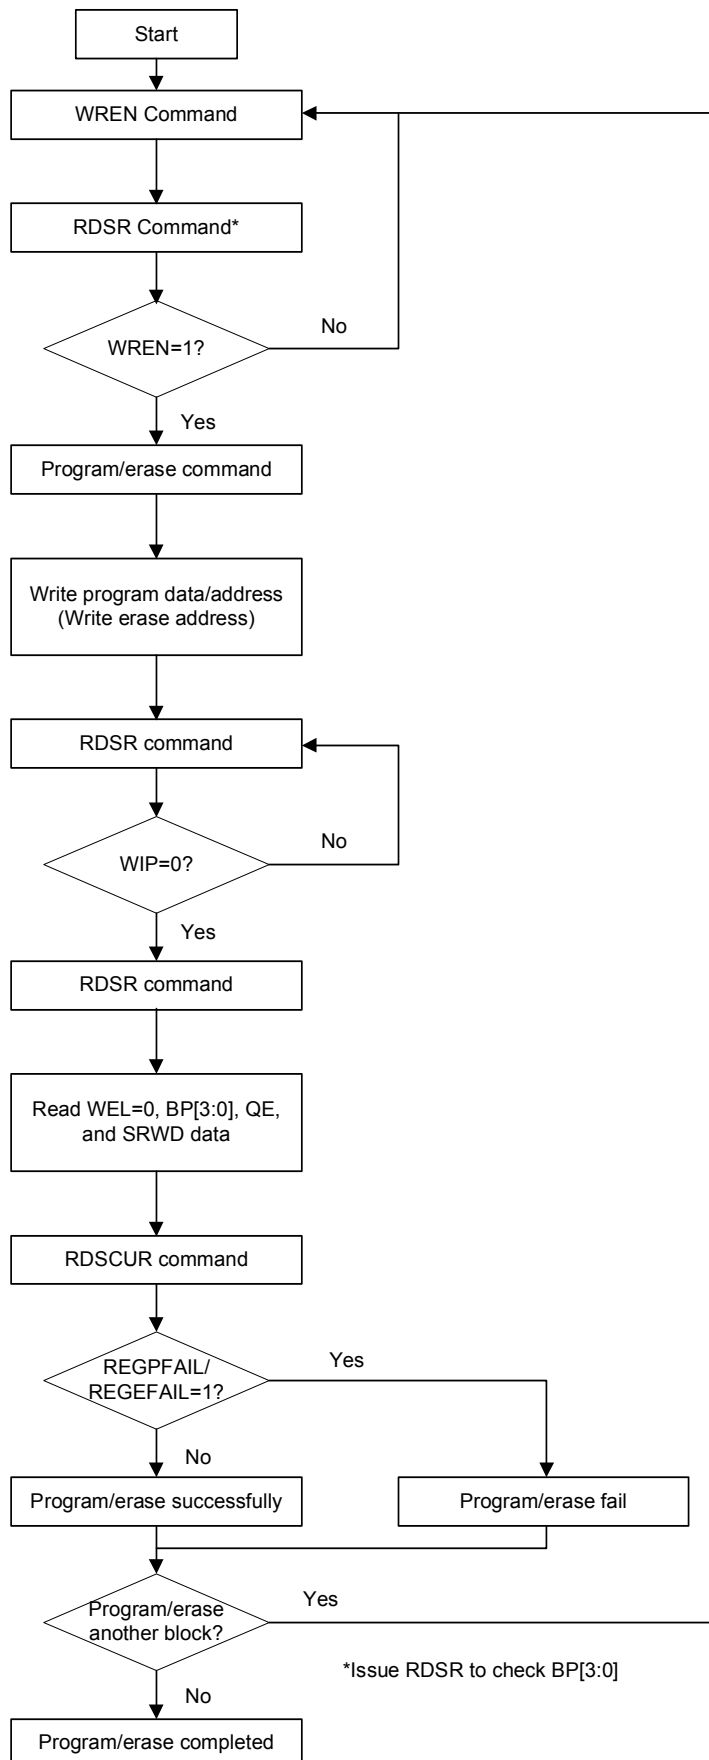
Start

WREN Command

RDSR Command*

WREN=1?

No

Yes

Program/erase command

Write program data/address (Write erase address)

RDSR command

WIP=0?

No

Yes

RDSR command

Read WEL=0, BP[3:0], QE, and SRWD data

RDSCUR command

REGPFAIL/ REGEFAIL=1?

Yes

No

Program/erase successfully

Program/erase fail

Program/erase another block?

Yes

*Issue RDSR to check BP[3:0]

No

Program/erase completed